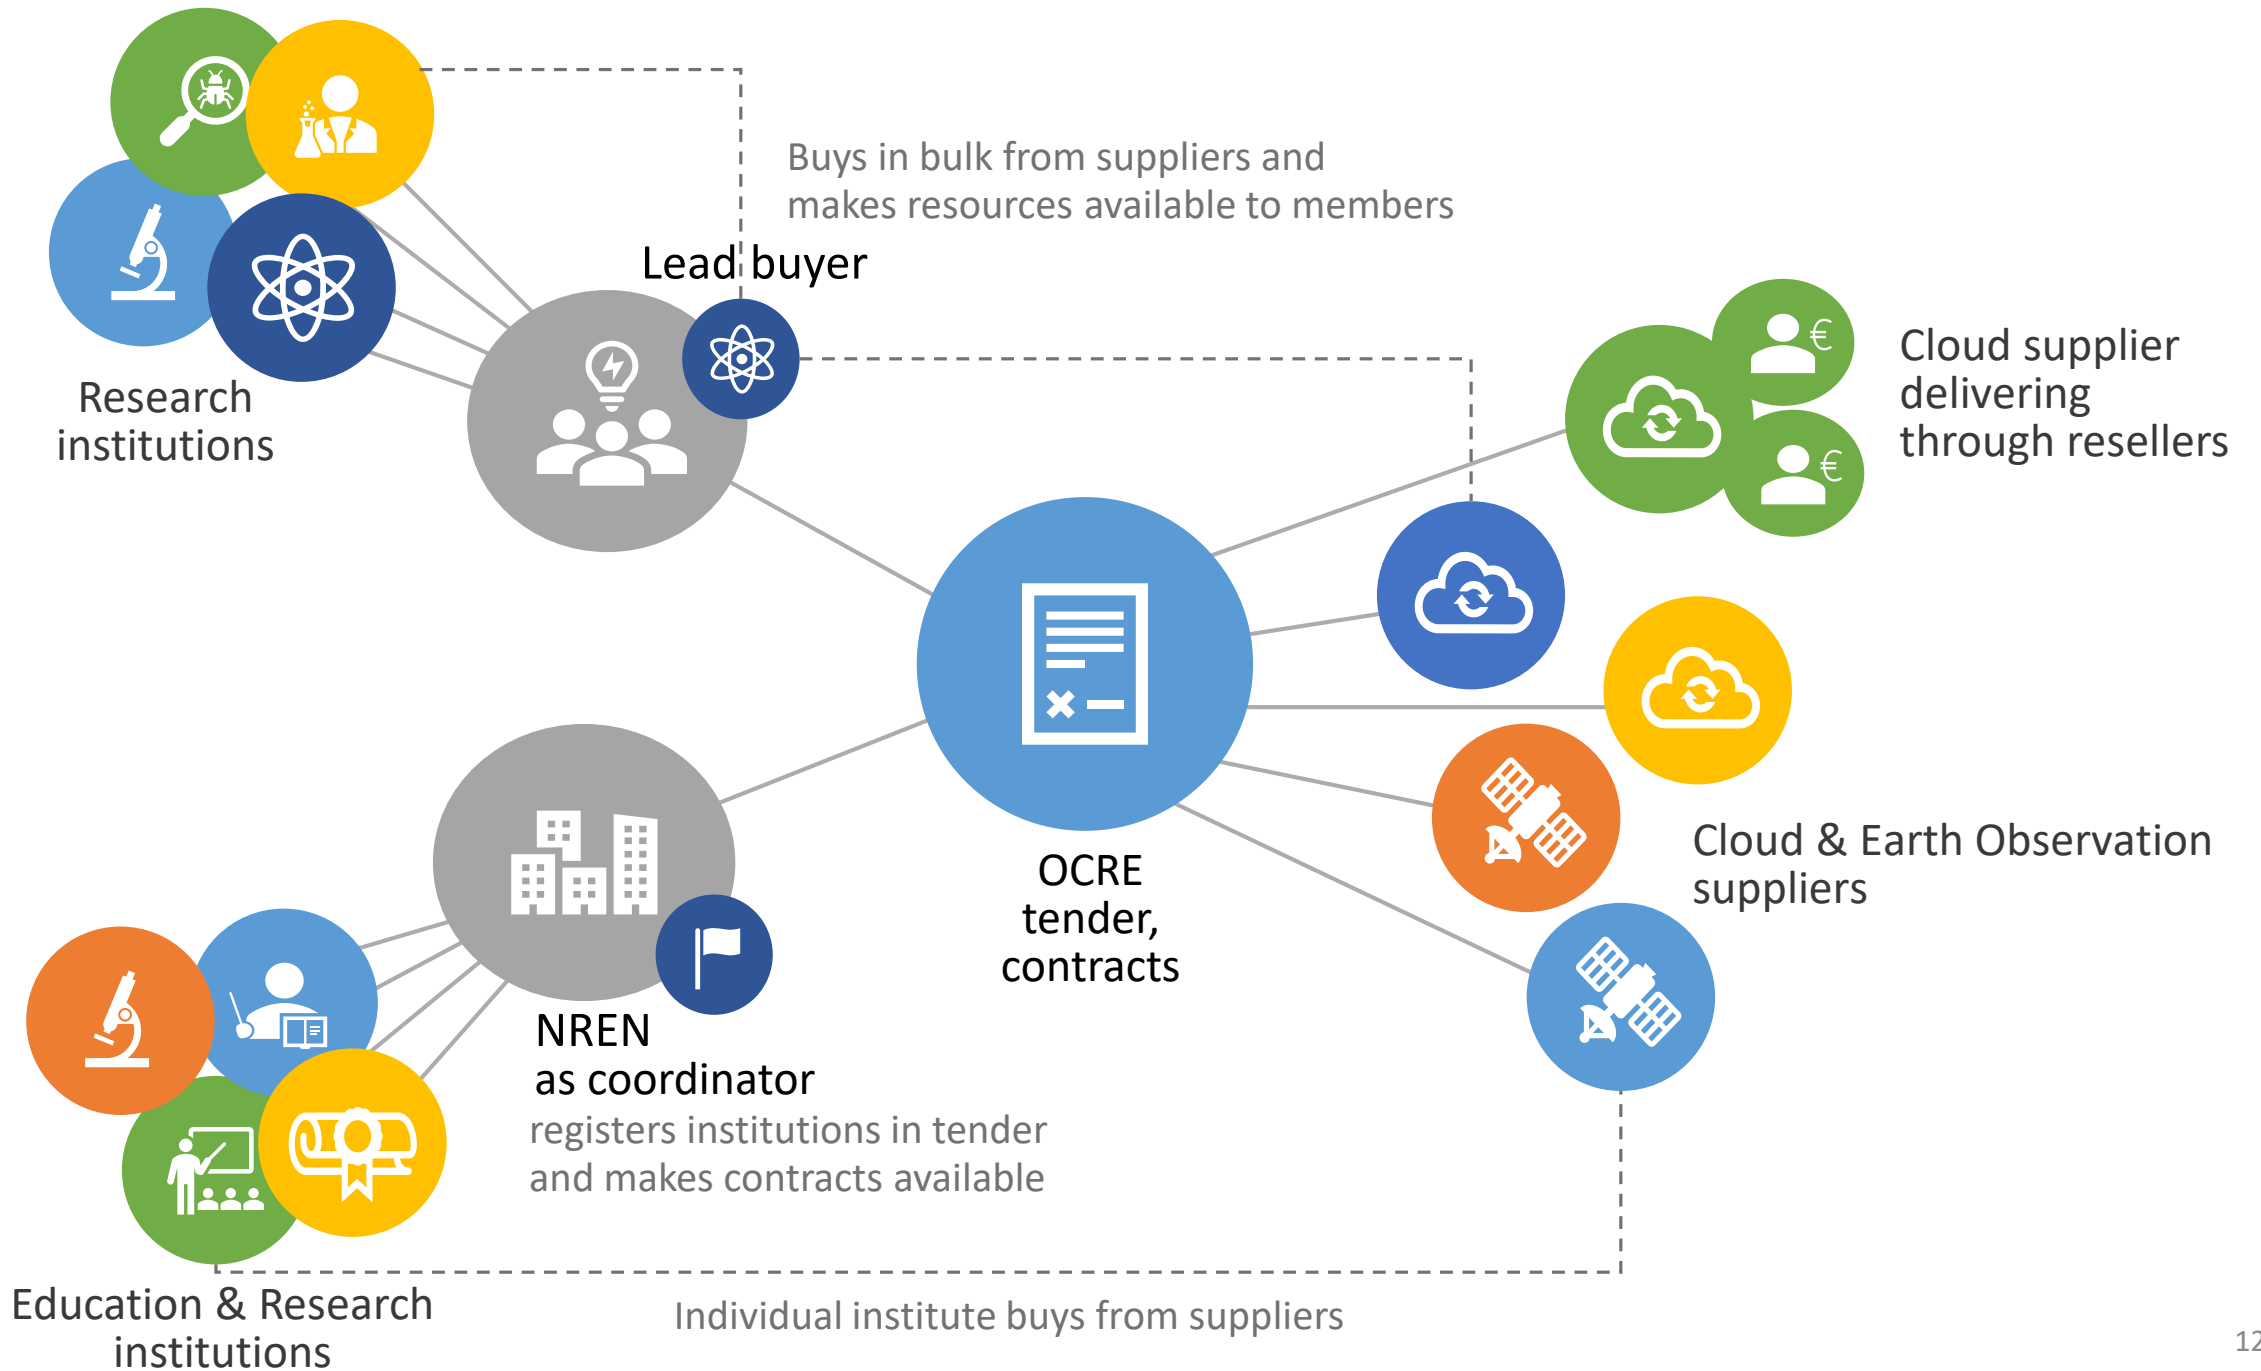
Buys in bulk from suppliers and makes resources available to members

Lead buyer

Research institutions

Cloud supplier delivering through resellers

OCRE tender, contracts

Cloud & Earth Observation suppliers

NREN as coordinator

registers institutions in tender and makes contracts available

Education & Research institutions

Individual institute buys from suppliers

12